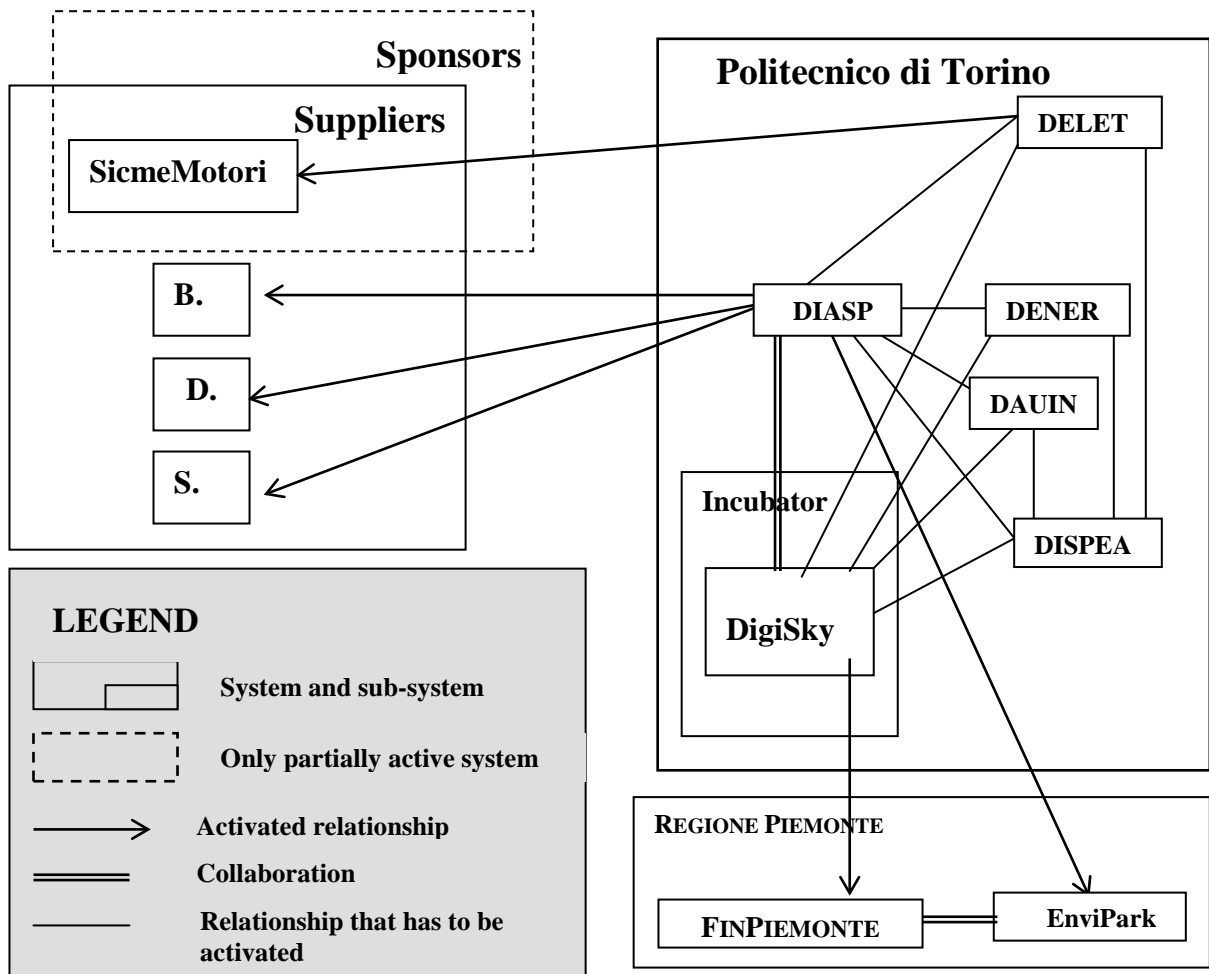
Sponsors

Suppliers

SicmeMotori

B.

D.

S.

Politecnico di Torino

DELET

DIASP

DENER

DAUIN

DISPEA

Incubator

DigiSky

REGIONE PIEMONTE

FINPIEMONTE

EnviPark

LEGEND

System and sub-system

Only partially active system

Activated relationship

Collaboration

Relationship that has to be activated